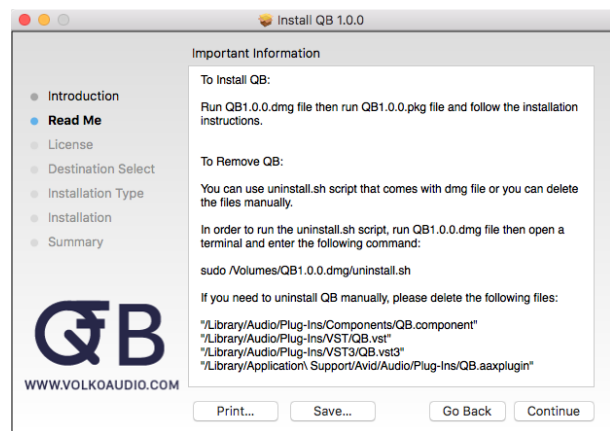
Install QB 1.0.0

Important Information

Introduction
Read Me
License
Destination Select
Installation Type
Installation
Summary

To Install QB:

Run QB1.0.0.dmg file then run QB1.0.0.pkg file and follow the installation instructions.

To Remove QB:

You can use uninstall.sh script that comes with dmg file or you can delete the files manually.

In order to run the uninstall.sh script, run QB1.0.0.dmg file then open a terminal and enter the following command:

sudo /Volumes/QB1.0.0.dmg/uninstall.sh

If you need to uninstall QB manually, please delete the following files:

"/Library/Audio/Plug-Ins/Components/QB.component"
"/Library/Audio/Plug-Ins/VST/QB.vst"
"/Library/Audio/Plug-Ins/VST3/QB.vst3"
"/Library/Application\ Support/Avid/Audio/Plug-Ins/QB.aaxplugin"

QB
WWW.VOLKOAUDIO.COM

Print...
Save...
Go Back
Continue